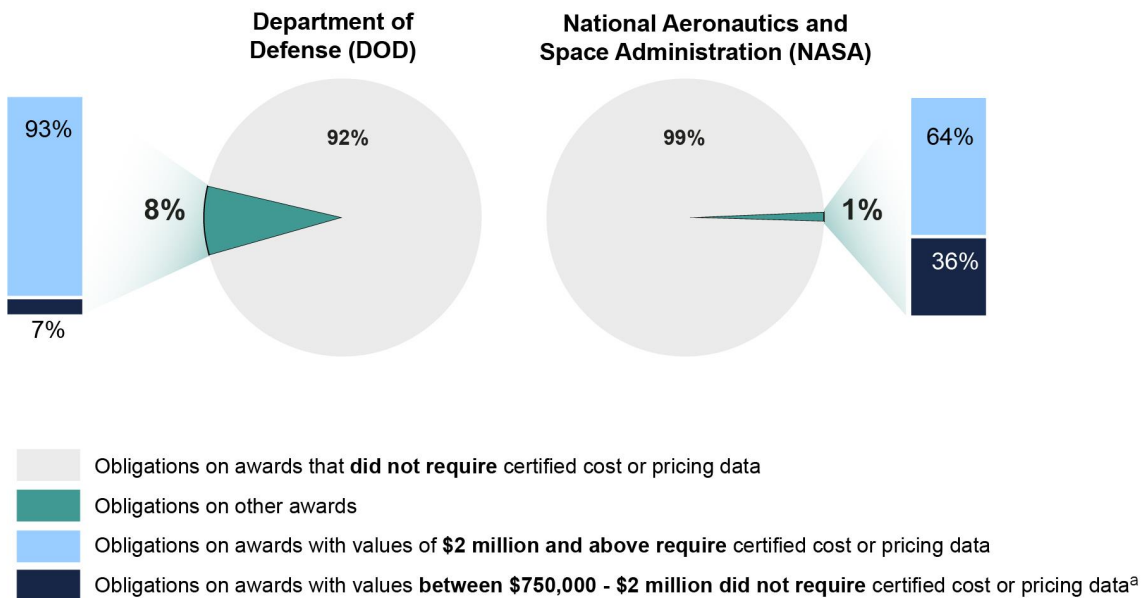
Department of Defense (DOD)

National Aeronautics and Space Administration (NASA)

93%

7%

8%

92%

99%

1%

64%

36%

Obligations on awards that **did not require** certified cost or pricing data

Obligations on other awards

Obligations on awards with values of **\$2 million and above require** certified cost or pricing data

Obligations on awards with values **between \$750,000 - \$2 million did not require** certified cost or pricing data$^a$